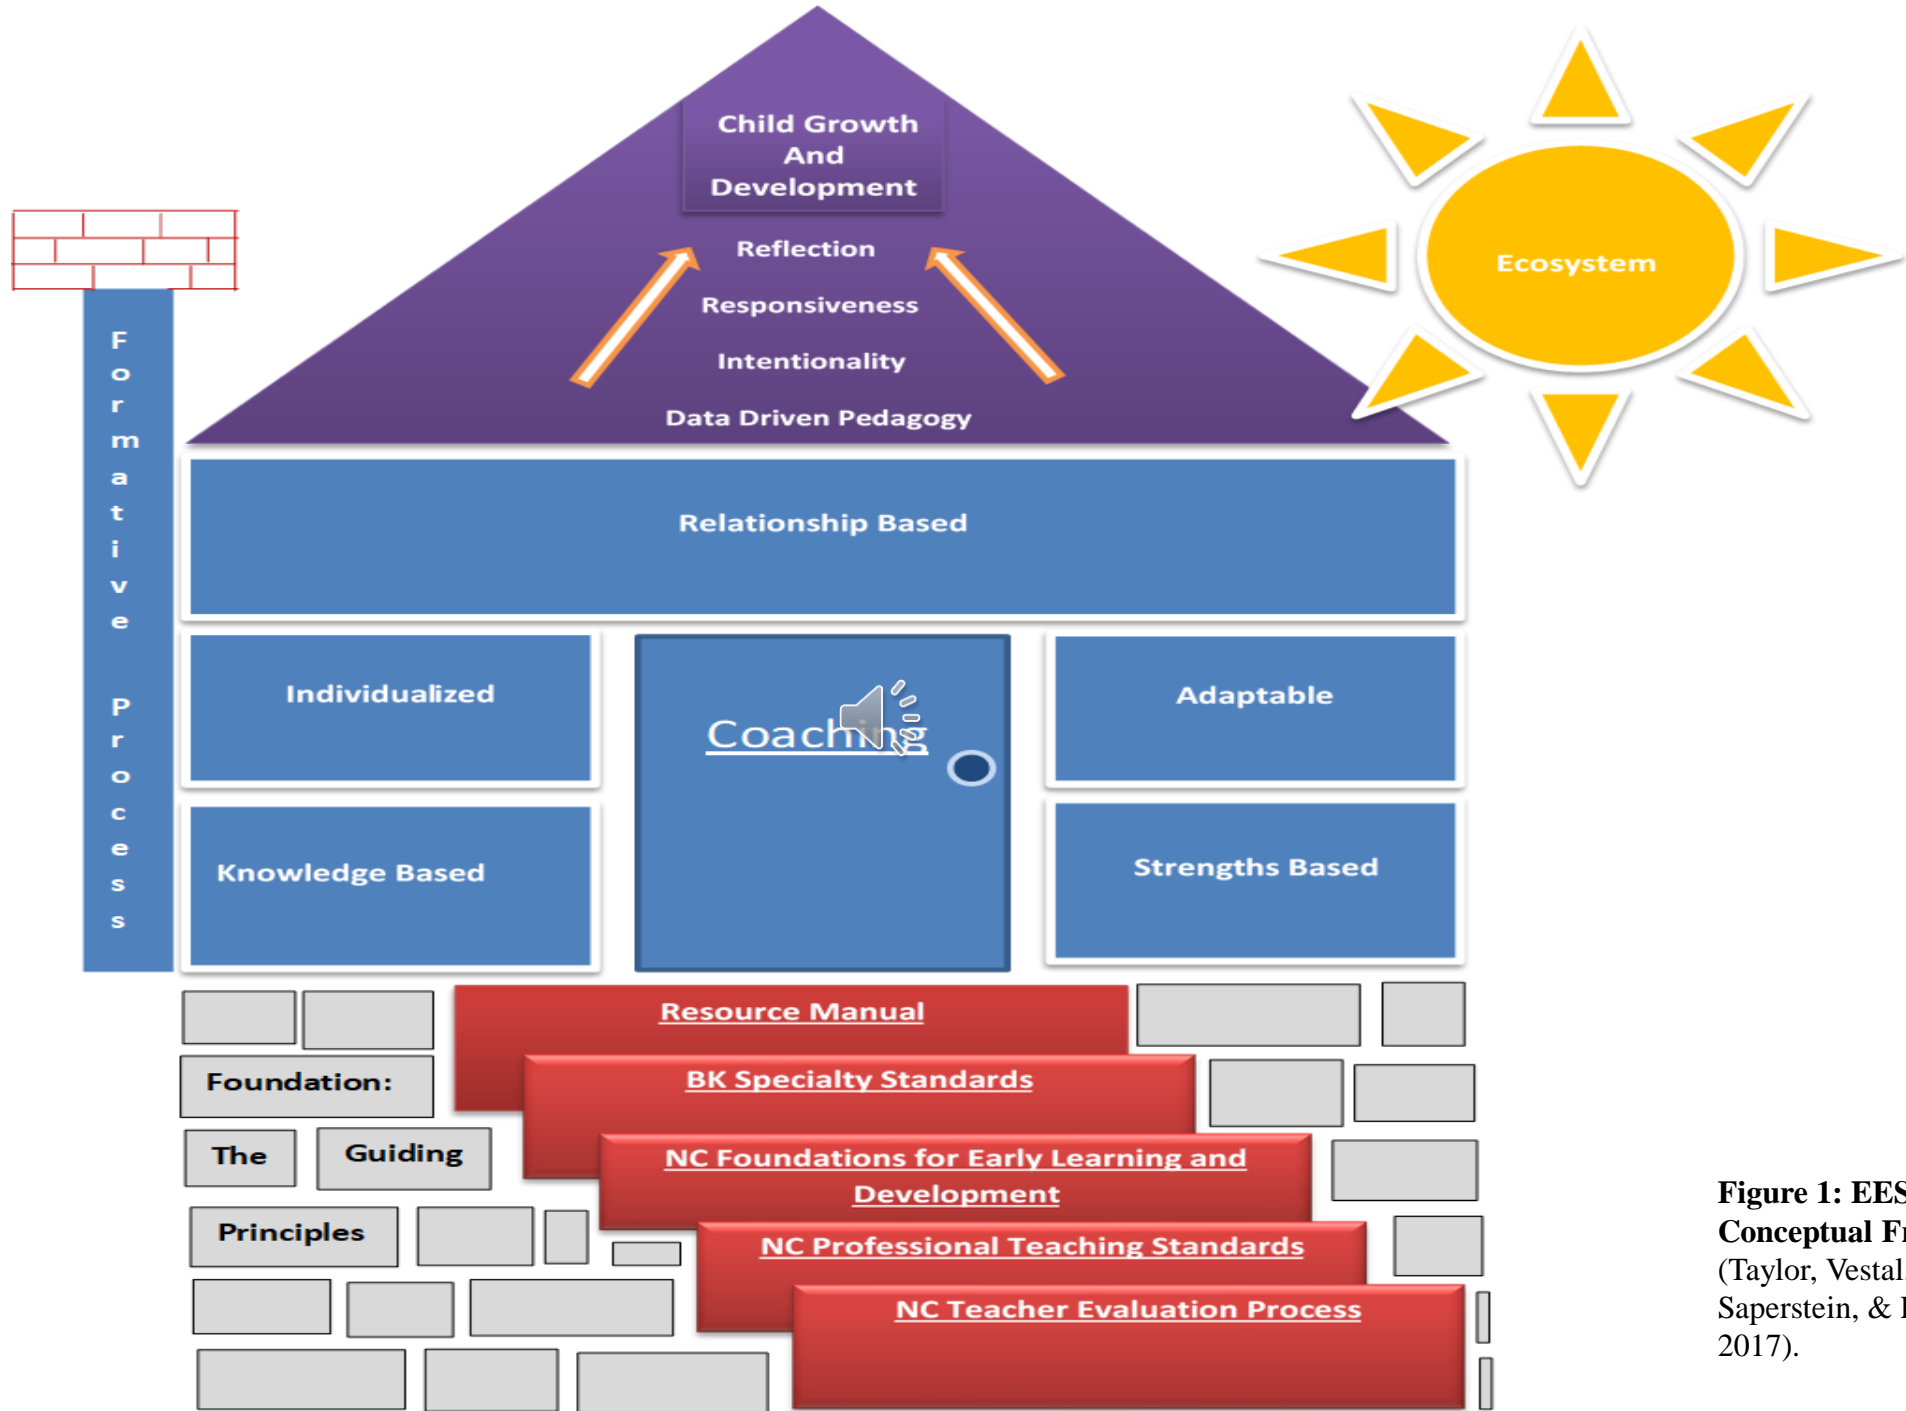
Child Growth And Development

Reflection

Responsiveness

Intentionality

Data Driven Pedagogy

Ecosystem

Formative Process

Relationship Based

Individualized

Coaching

Adaptable

Knowledge Based

Strengths Based

Resource Manual

BK Specialty Standards

NC Foundations for Early Learning and Development

NC Professional Teaching Standards

NC Teacher Evaluation Process

Foundation:

The Guiding

Principles

Figure 1: EES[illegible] Conceptual F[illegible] (Taylor, Vestal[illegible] Saperstein, & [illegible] 2017).